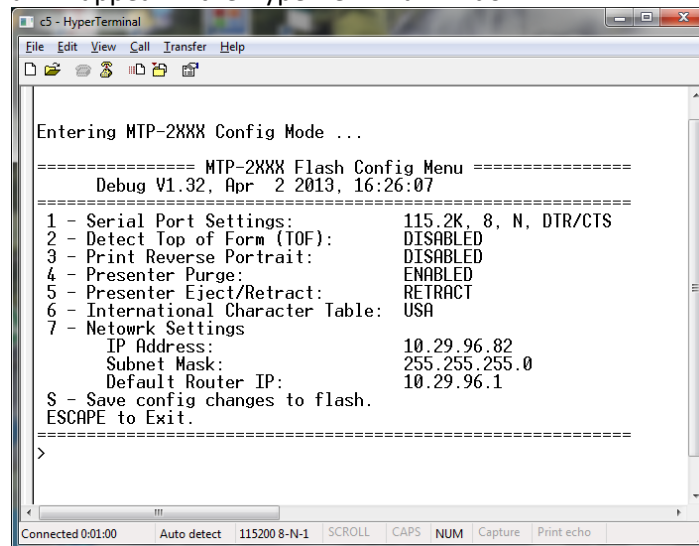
c5 - HyperTerminal

File Edit View Call Transfer Help

Entering MTP-2XXX Config Mode ...

=============== MTP-2XXX Flash Config Menu ===============
Debug V1.32, Apr 2 2013, 16:26:07
==========================================================
1 - Serial Port Settings: 115.2K, 8, N, DTR/CTS
2 - Detect Top of Form (TOF): DISABLED
3 - Print Reverse Portrait: DISABLED
4 - Presenter Purge: ENABLED
5 - Presenter Eject/Retract: RETRACT
6 - International Character Table: USA
7 - Netowrk Settings
IP Address: 10.29.96.82
Subnet Mask: 255.255.255.0
Default Router IP: 10.29.96.1
S - Save config changes to flash.
ESCAPE to Exit.
==========================================================
>

Connected 0:01:00 | Auto detect | 115200 8-N-1 | SCROLL | CAPS | NUM | Capture | Print echo